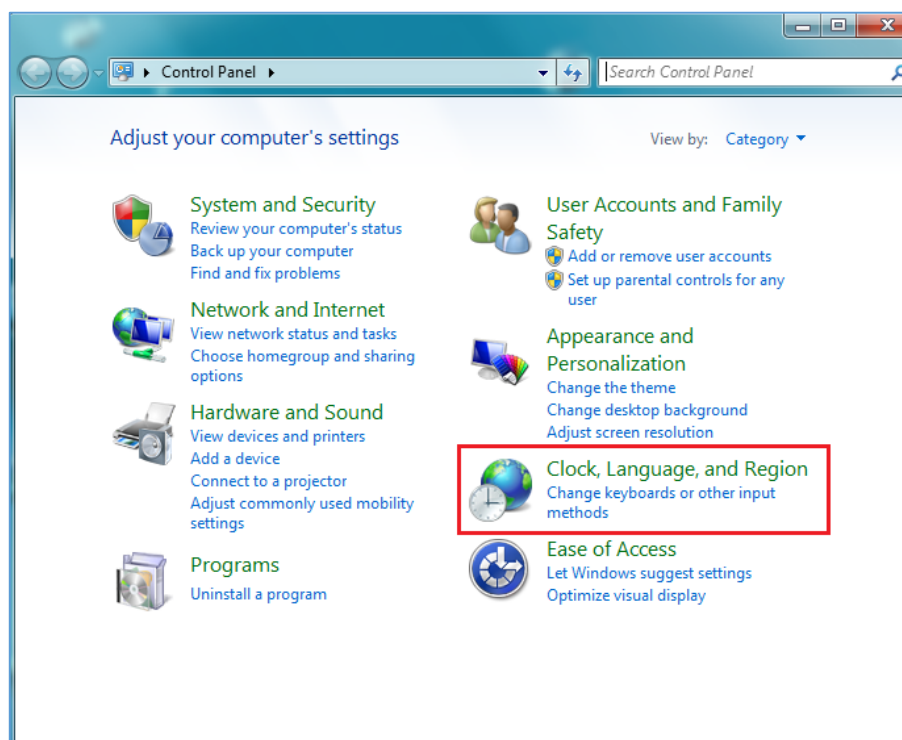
Control Panel

Search Control Panel

Adjust your computer's settings

View by: Category

System and Security
Review your computer's status
Back up your computer
Find and fix problems

Network and Internet
View network status and tasks
Choose homegroup and sharing options

Hardware and Sound
View devices and printers
Add a device
Connect to a projector
Adjust commonly used mobility settings

Programs
Uninstall a program

User Accounts and Family Safety
Add or remove user accounts
Set up parental controls for any user

Appearance and Personalization
Change the theme
Change desktop background
Adjust screen resolution

Clock, Language, and Region
Change keyboards or other input methods

Ease of Access
Let Windows suggest settings
Optimize visual display